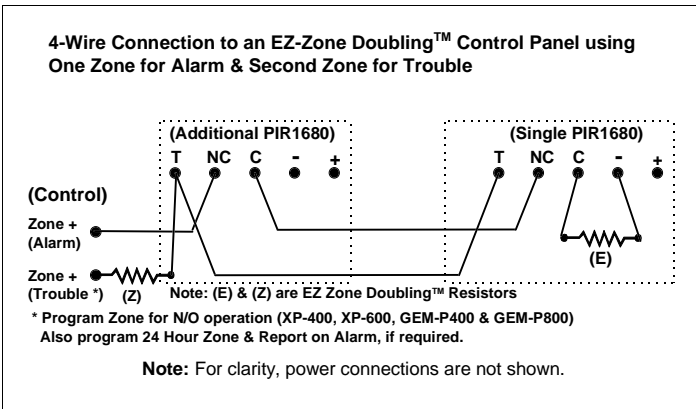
4-Wire Connection to an EZ-Zone Doubling$^{TM}$ Control Panel using One Zone for Alarm & Second Zone for Trouble

(Additional PIR1680)
T NC C - +

(Single PIR1680)
T NC C - +

(Control)
Zone + (Alarm)
Zone + (Trouble *)
(Z)
(E)

Note: (E) & (Z) are EZ Zone Doubling™ Resistors

* Program Zone for N/O operation (XP-400, XP-600, GEM-P400 & GEM-P800)
Also program 24 Hour Zone & Report on Alarm, if required.

Note: For clarity, power connections are not shown.